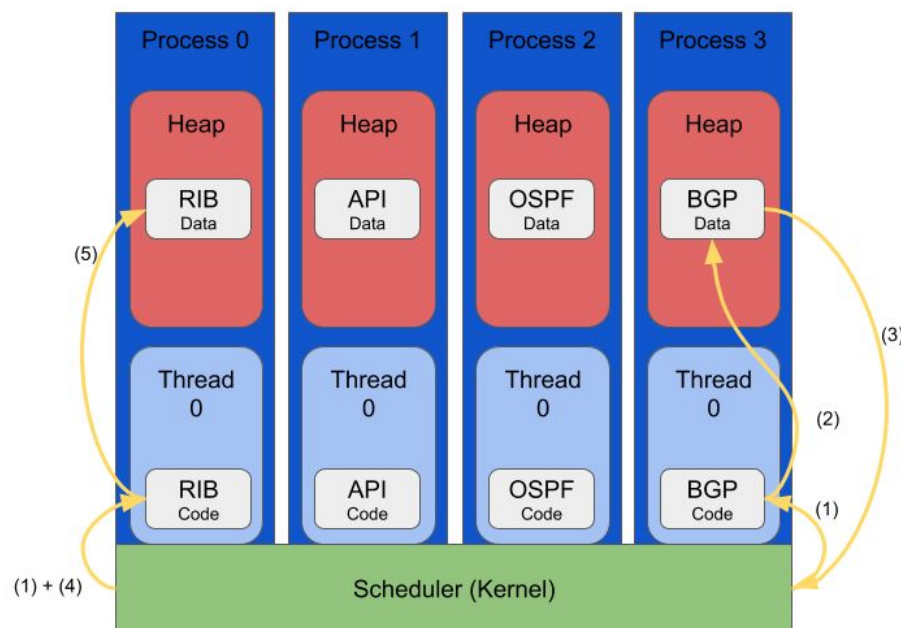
Process 0

Heap

RIB
Data

Thread
0

RIB
Code

Process 1

Heap

API
Data

Thread
0

API
Code

Process 2

Heap

OSPF
Data

Thread
0

OSPF
Code

Process 3

Heap

BGP
Data

Thread
0

BGP
Code

(5)

(3)

(2)

(1)

(1) + (4)

Scheduler (Kernel)